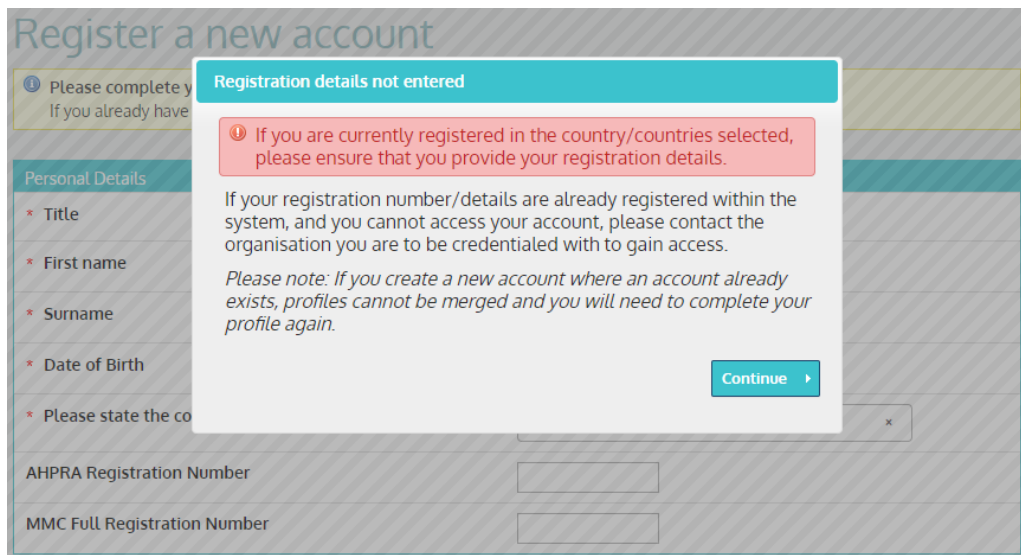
Register a new account

Please complete y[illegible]
If you already have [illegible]

Personal Details

* Title

* First name

* Surname

* Date of Birth

* Please state the co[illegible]

AHPRA Registration Number

MMC Full Registration Number

Registration details not entered

If you are currently registered in the country/countries selected, please ensure that you provide your registration details.

If your registration number/details are already registered within the system, and you cannot access your account, please contact the organisation you are to be credentialed with to gain access.

Please note: If you create a new account where an account already exists, profiles cannot be merged and you will need to complete your profile again.

Continue